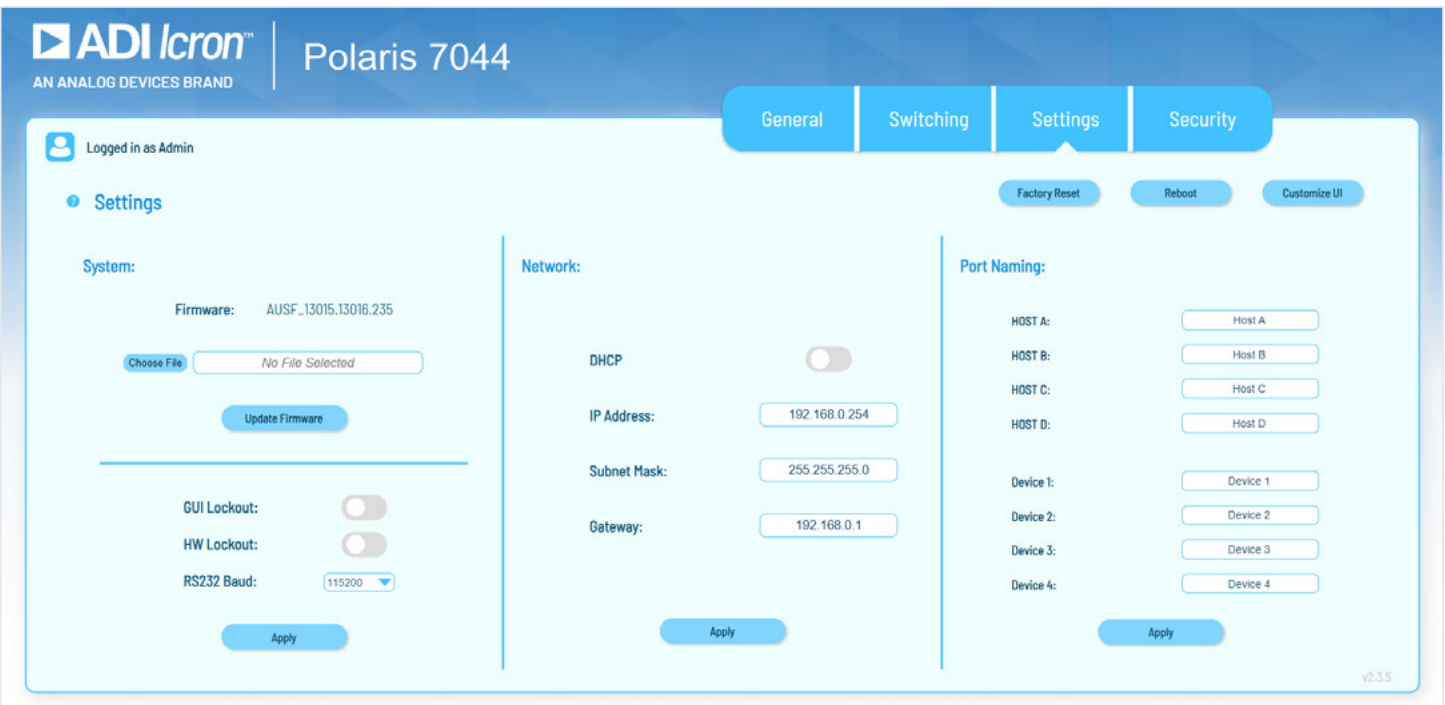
ADI Icron™
AN ANALOG DEVICES BRAND

Polaris 7044

General | Switching | Settings | Security

Logged in as Admin

Settings

Factory Reset | Reboot | Customize UI

System:

Firmware: AUSF_13015.13016.235

Choose File | No File Selected

Update Firmware

GUI Lockout:

HW Lockout:

RS232 Baud: 115200

Apply

Network:

DHCP

IP Address: 192.168.0.254

Subnet Mask: 255.255.255.0

Gateway: 192.168.0.1

Apply

Port Naming:

| | |
|---|---|
| HOST A: | Host A |
| HOST B: | Host B |
| HOST C: | Host C |
| HOST D: | Host D |
| Device 1: | Device 1 |
| Device 2: | Device 2 |
| Device 3: | Device 3 |
| Device 4: | Device 4 |

Apply

v2.3.5